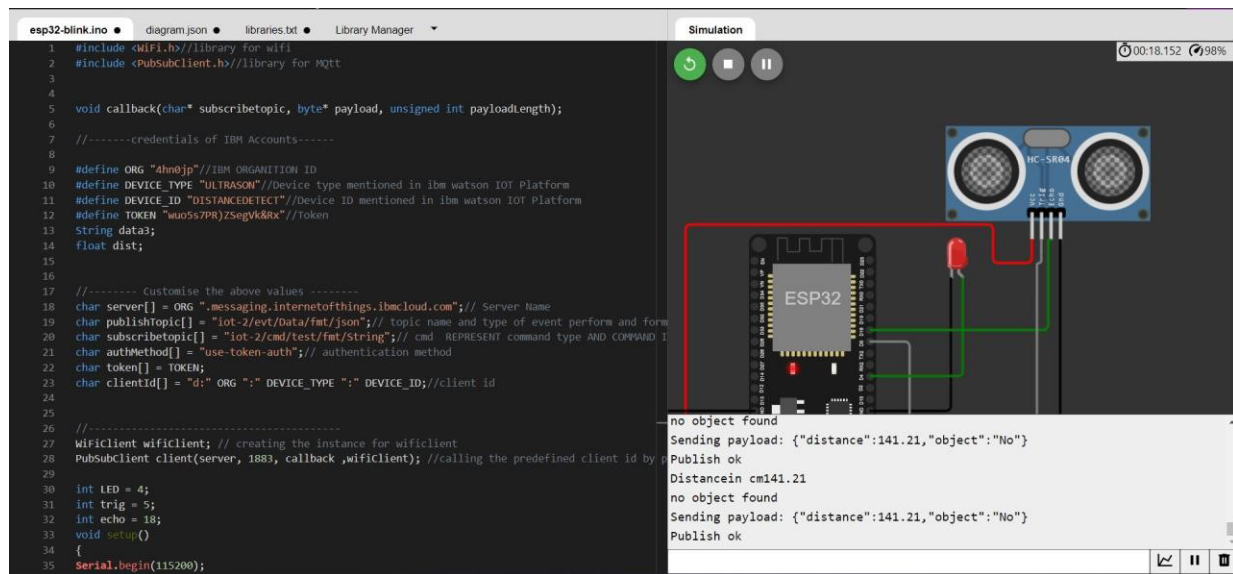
esp32-blink.ino ● diagram.json ● libraries.txt ● Library Manager ▾

1 #include <WiFi.h>//library for wifi
2 #include <PubSubClient.h>//library for MQtt
3
4
5 void callback(char* subscribetopic, byte* payload, unsigned int payloadLength);
6
7 //-------credentials of IBM Accounts------
8
9 #define ORG "4hn0jp"//IBM ORGANITION ID
10 #define DEVICE_TYPE "ULTRASON"//Device type mentioned in ibm watson IOT Platform
11 #define DEVICE_ID "DISTANCEDETECT"//Device ID mentioned in ibm watson IOT Platform
12 #define TOKEN "wuo5s7PR)ZSegVk&Rx"//Token
13 String data3;
14 float dist;
15
16
17 //-------- Customise the above values --------
18 char server[] = ORG ".messaging.internetofthings.ibmcloud.com";// Server Name
19 char publishTopic[] = "iot-2/evt/Data/fmt/json";// topic name and type of event perform and form
20 char subscribetopic[] = "iot-2/cmd/test/fmt/String";// cmd REPRESENT command type AND COMMAND I
21 char authMethod[] = "use-token-auth";// authentication method
22 char token[] = TOKEN;
23 char clientId[] = "d:" ORG ":" DEVICE_TYPE ":" DEVICE_ID;//client id
24
25
26 //-----------------------------------------
27 WiFiClient wifiClient; // creating the instance for wificlient
28 PubSubClient client(server, 1883, callback ,wifiClient); //calling the predefined client id by p
29
30 int LED = 4;
31 int trig = 5;
32 int echo = 18;
33 void setup()
34 {
35 Serial.begin(115200);

Simulation

00:18.152 98%

HC-SR04

ESP32

no object found
Sending payload: {"distance":141.21,"object":"No"}
Publish ok
Distancein cm141.21
no object found
Sending payload: {"distance":141.21,"object":"No"}
Publish ok